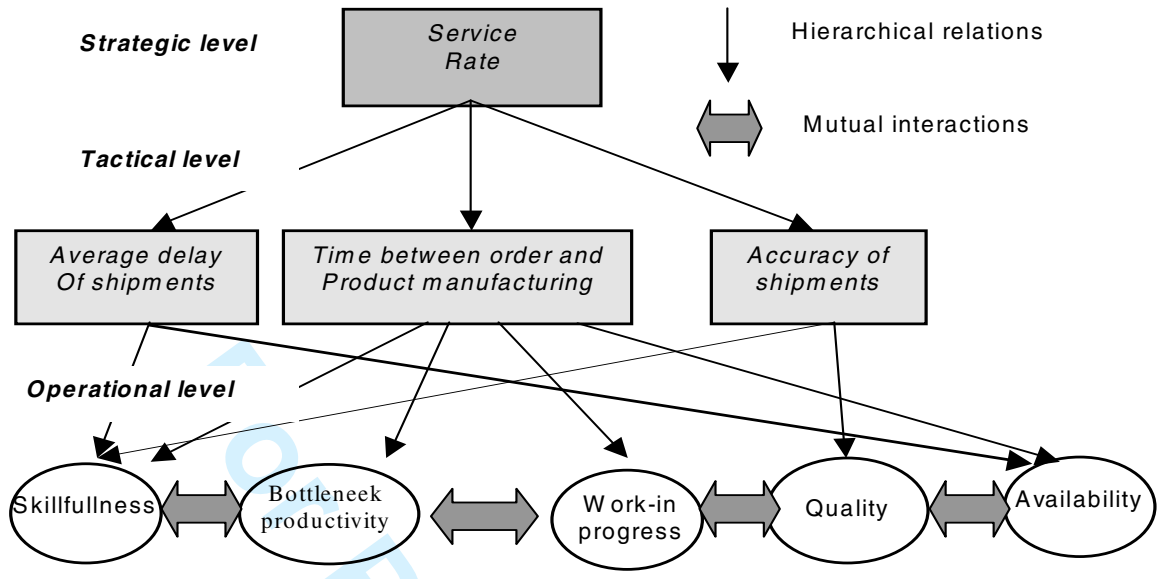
Strategic level

Service Rate

Hierarchical relations

Mutual interactions

Tactical level

Average delay Of shipments

Time between order and Product manufacturing

Accuracy of shipments

Operational level

Skillfullness

Bottleneek productivity

Work-in progress

Quality

Availability